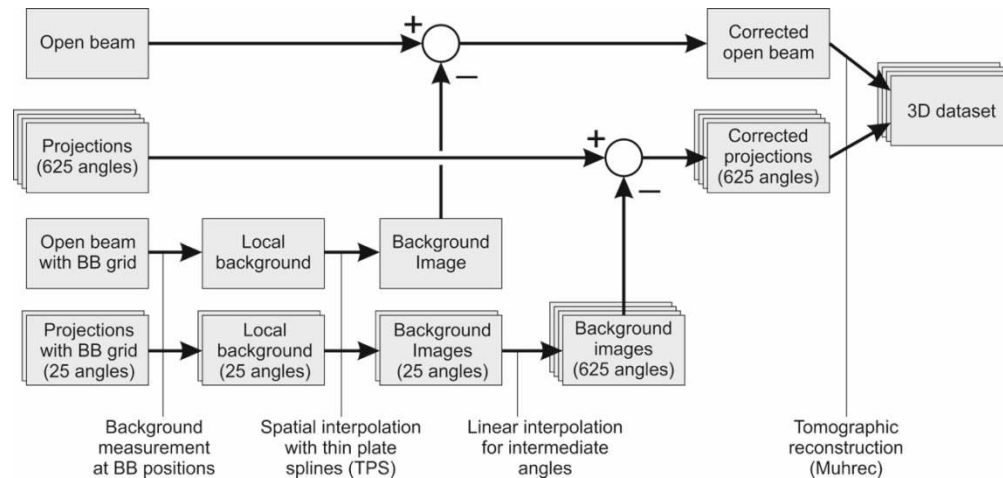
Open beam

+

−

Corrected open beam

3D dataset

Projections (625 angles)

+

−

Corrected projections (625 angles)

Open beam with BB grid

Local background

Background Image

Projections with BB grid (25 angles)

Local background (25 angles)

Background Images (25 angles)

Background images (625 angles)

Background measurement at BB positions

Spatial interpolation with thin plate splines (TPS)

Linear interpolation for intermediate angles

Tomographic reconstruction (Muhrec)